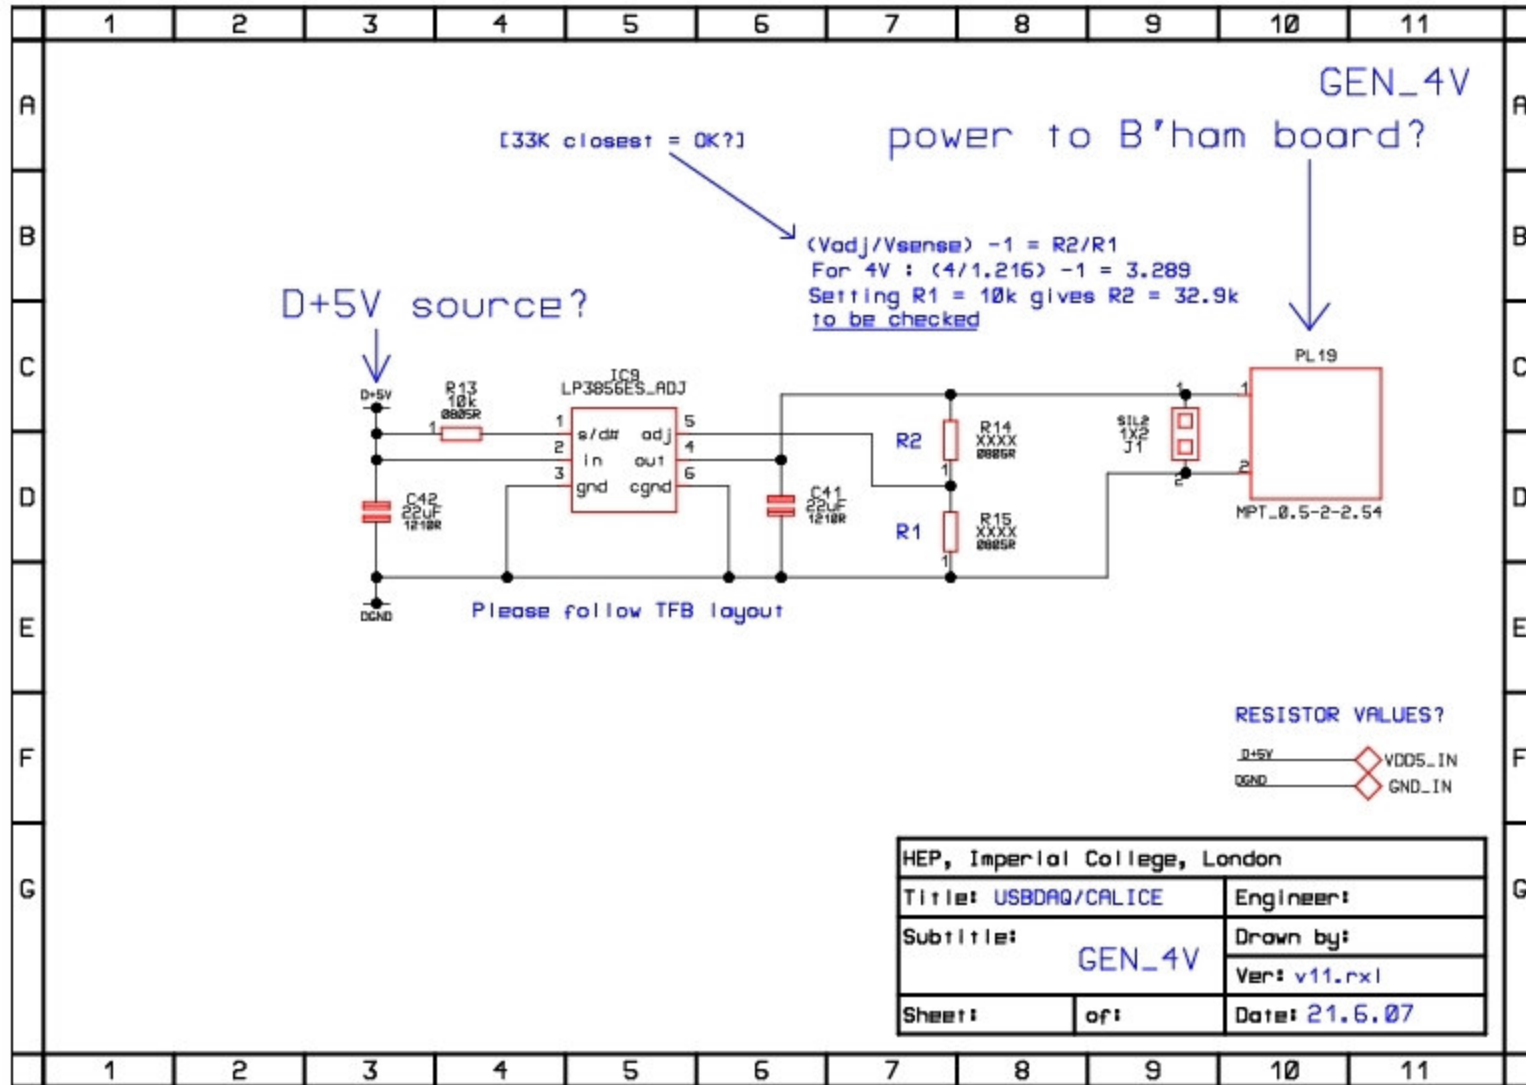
1 2 3 4 5 6 7 8 9 10 11

A B C D E F G

GEN_4V

power to B'ham board?

[33K closest = OK?]

(Vadj/Vsense) -1 = R2/R1
For 4V : (4/1.216) -1 = 3.289
Setting R1 = 10k gives R2 = 32.9k
to be checked

D+5V source?

D+5V

R13
10k
0805R

IC9
LP3856ES_ADJ

1 s/d# adj 5
2 in out 4
3 gnd cgnd 6

C42
22uF
1210R

C41
22uF
1210R

R2

R14
XXXX
0805R

R1

R15
XXXX
0805R

SIL2
1X2
J1

PL19

MPT_0.5-2-2.54

DGND

Please follow TFB layout

RESISTOR VALUES?

D+5V VDD5_IN
DGND GND_IN

| HEP, Imperial College, London | | |
|---|---|---|
| Title: USBDAQ/CALICE | | Engineer: |
| Subtitle: GEN_4V | | Drawn by: |
| | | Ver: v11.rxl |
| Sheet: | of: | Date: 21.6.07 |

1 2 3 4 5 6 7 8 9 10 11